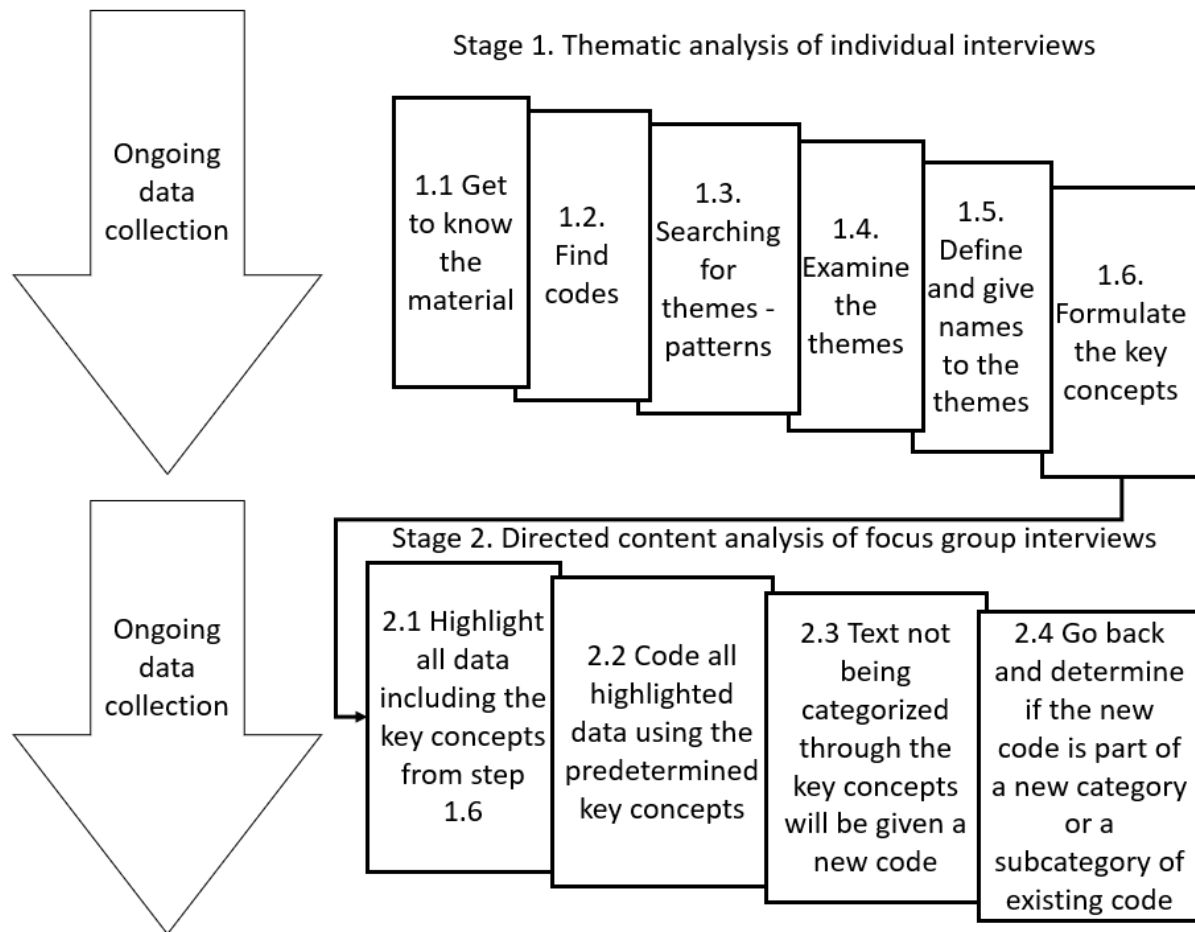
Ongoing data collection

Stage 1. Thematic analysis of individual interviews

1.1 Get to know the material

1.2. Find codes

1.3. Searching for themes - patterns

1.4. Examine the themes

1.5. Define and give names to the themes

1.6. Formulate the key concepts

Ongoing data collection

Stage 2. Directed content analysis of focus group interviews

2.1 Highlight all data including the key concepts from step 1.6

2.2 Code all highlighted data using the predetermined key concepts

2.3 Text not being categorized through the key concepts will be given a new code

2.4 Go back and determine if the new code is part of a new category or a subcategory of existing code